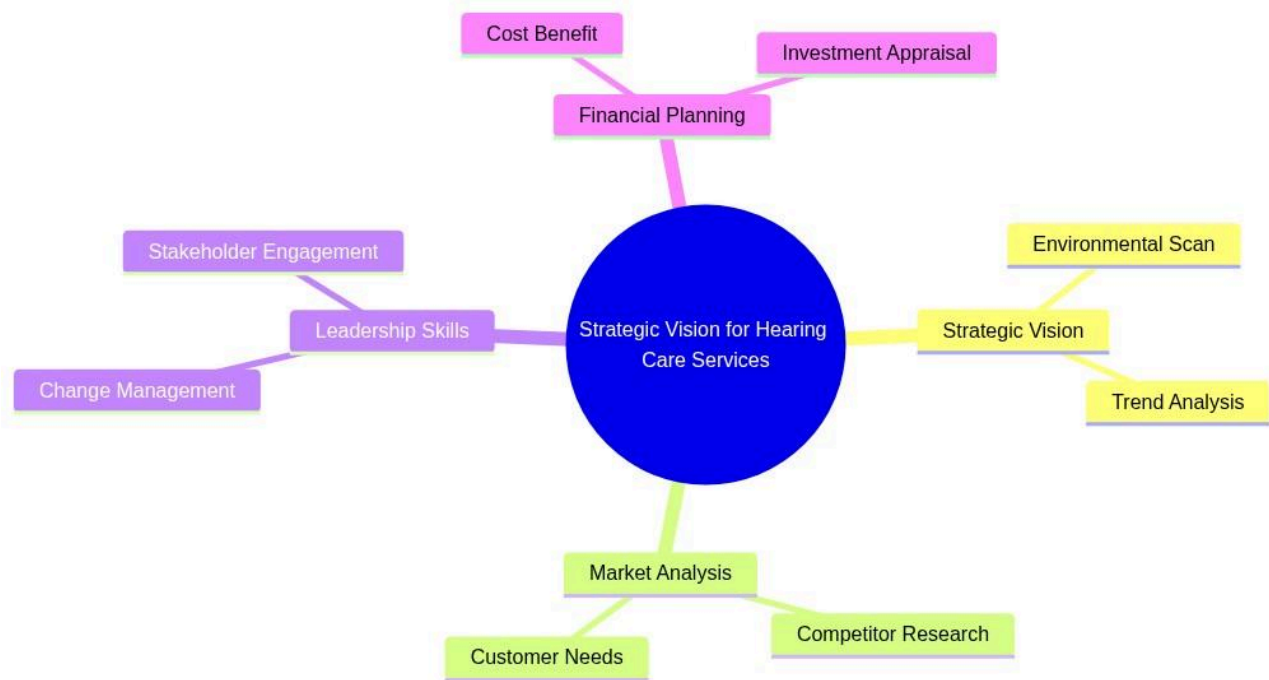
Cost Benefit

Investment Appraisal

Financial Planning

Stakeholder Engagement

Environmental Scan

Leadership Skills

Strategic Vision for Hearing Care Services

Strategic Vision

Change Management

Trend Analysis

Market Analysis

Competitor Research

Customer Needs